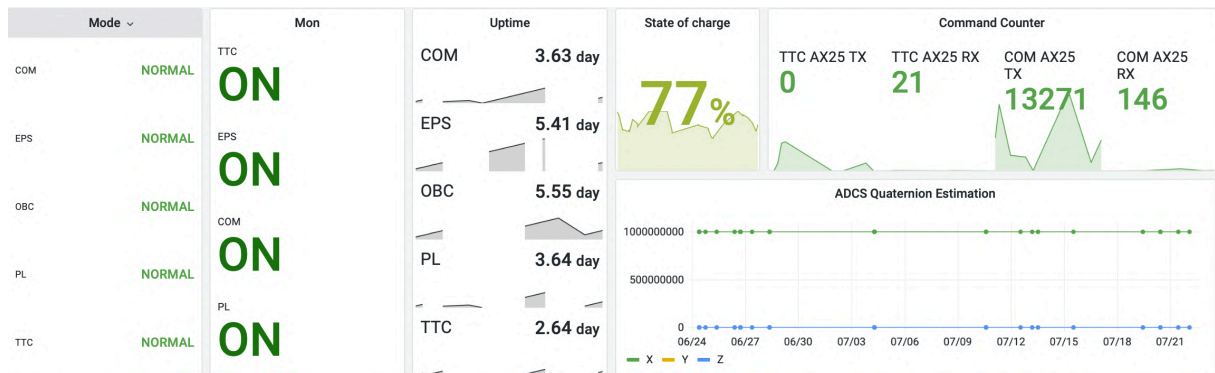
| Mode ⌄ | |
|---|---|
| COM | NORMAL |
| EPS | NORMAL |
| OBC | NORMAL |
| PL | NORMAL |
| TTC | NORMAL |

Mon

TTC
ON

EPS
ON

COM
ON

PL
ON

Uptime

COM 3.63 day

EPS 5.41 day

OBC 5.55 day

PL 3.64 day

TTC 2.64 day

State of charge

77%

Command Counter

TTC AX25 TX
0

TTC AX25 RX
21

COM AX25 TX
13271

COM AX25 RX
146

ADCS Quaternion Estimation

1000000000

500000000

0

06/24 06/27 06/30 07/03 07/06 07/09 07/12 07/15 07/18 07/21

X Y Z